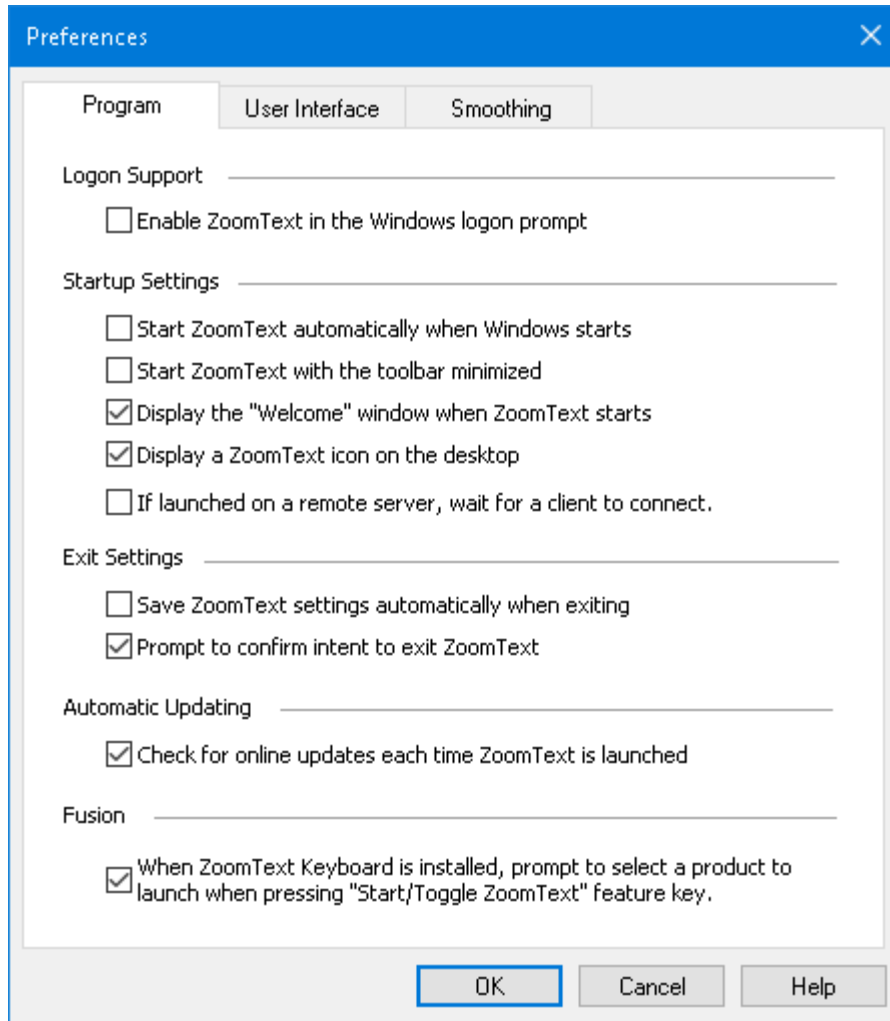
Preferences

Program | User Interface | Smoothing

Logon Support

☐ Enable ZoomText in the Windows logon prompt

Startup Settings

☐ Start ZoomText automatically when Windows starts

☐ Start ZoomText with the toolbar minimized

☑ Display the "Welcome" window when ZoomText starts

☑ Display a ZoomText icon on the desktop

☐ If launched on a remote server, wait for a client to connect.

Exit Settings

☐ Save ZoomText settings automatically when exiting

☑ Prompt to confirm intent to exit ZoomText

Automatic Updating

☑ Check for online updates each time ZoomText is launched

Fusion

☑ When ZoomText Keyboard is installed, prompt to select a product to launch when pressing "Start/Toggle ZoomText" feature key.

OK Cancel Help